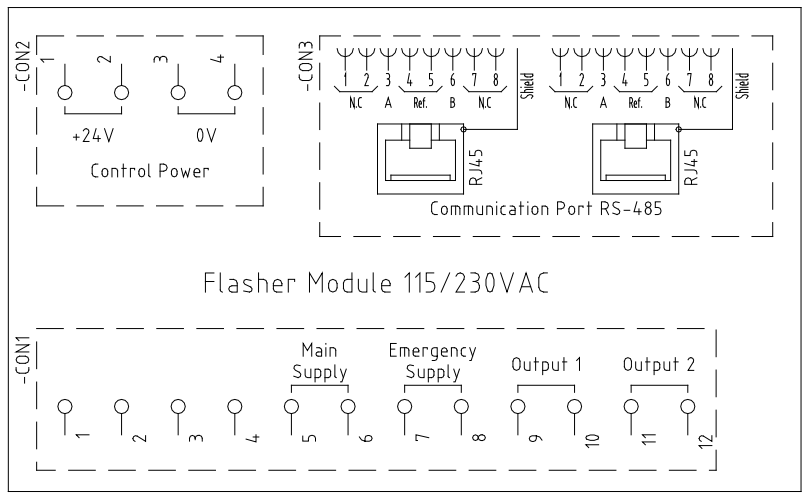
-CON2
1 2 3 4

+24V 0V

Control Power

-CON3
1 2 3 4 5 6 7 8
N.C A Ref. B N.C
Shield
RJ45

1 2 3 4 5 6 7 8
N.C A Ref. B N.C
Shield
RJ45

Communication Port RS-485

Flasher Module 115/230VAC

-CON1
Main Supply
Emergency Supply
Output 1
Output 2

1 2 3 4 5 6 7 8 9 10 11 12